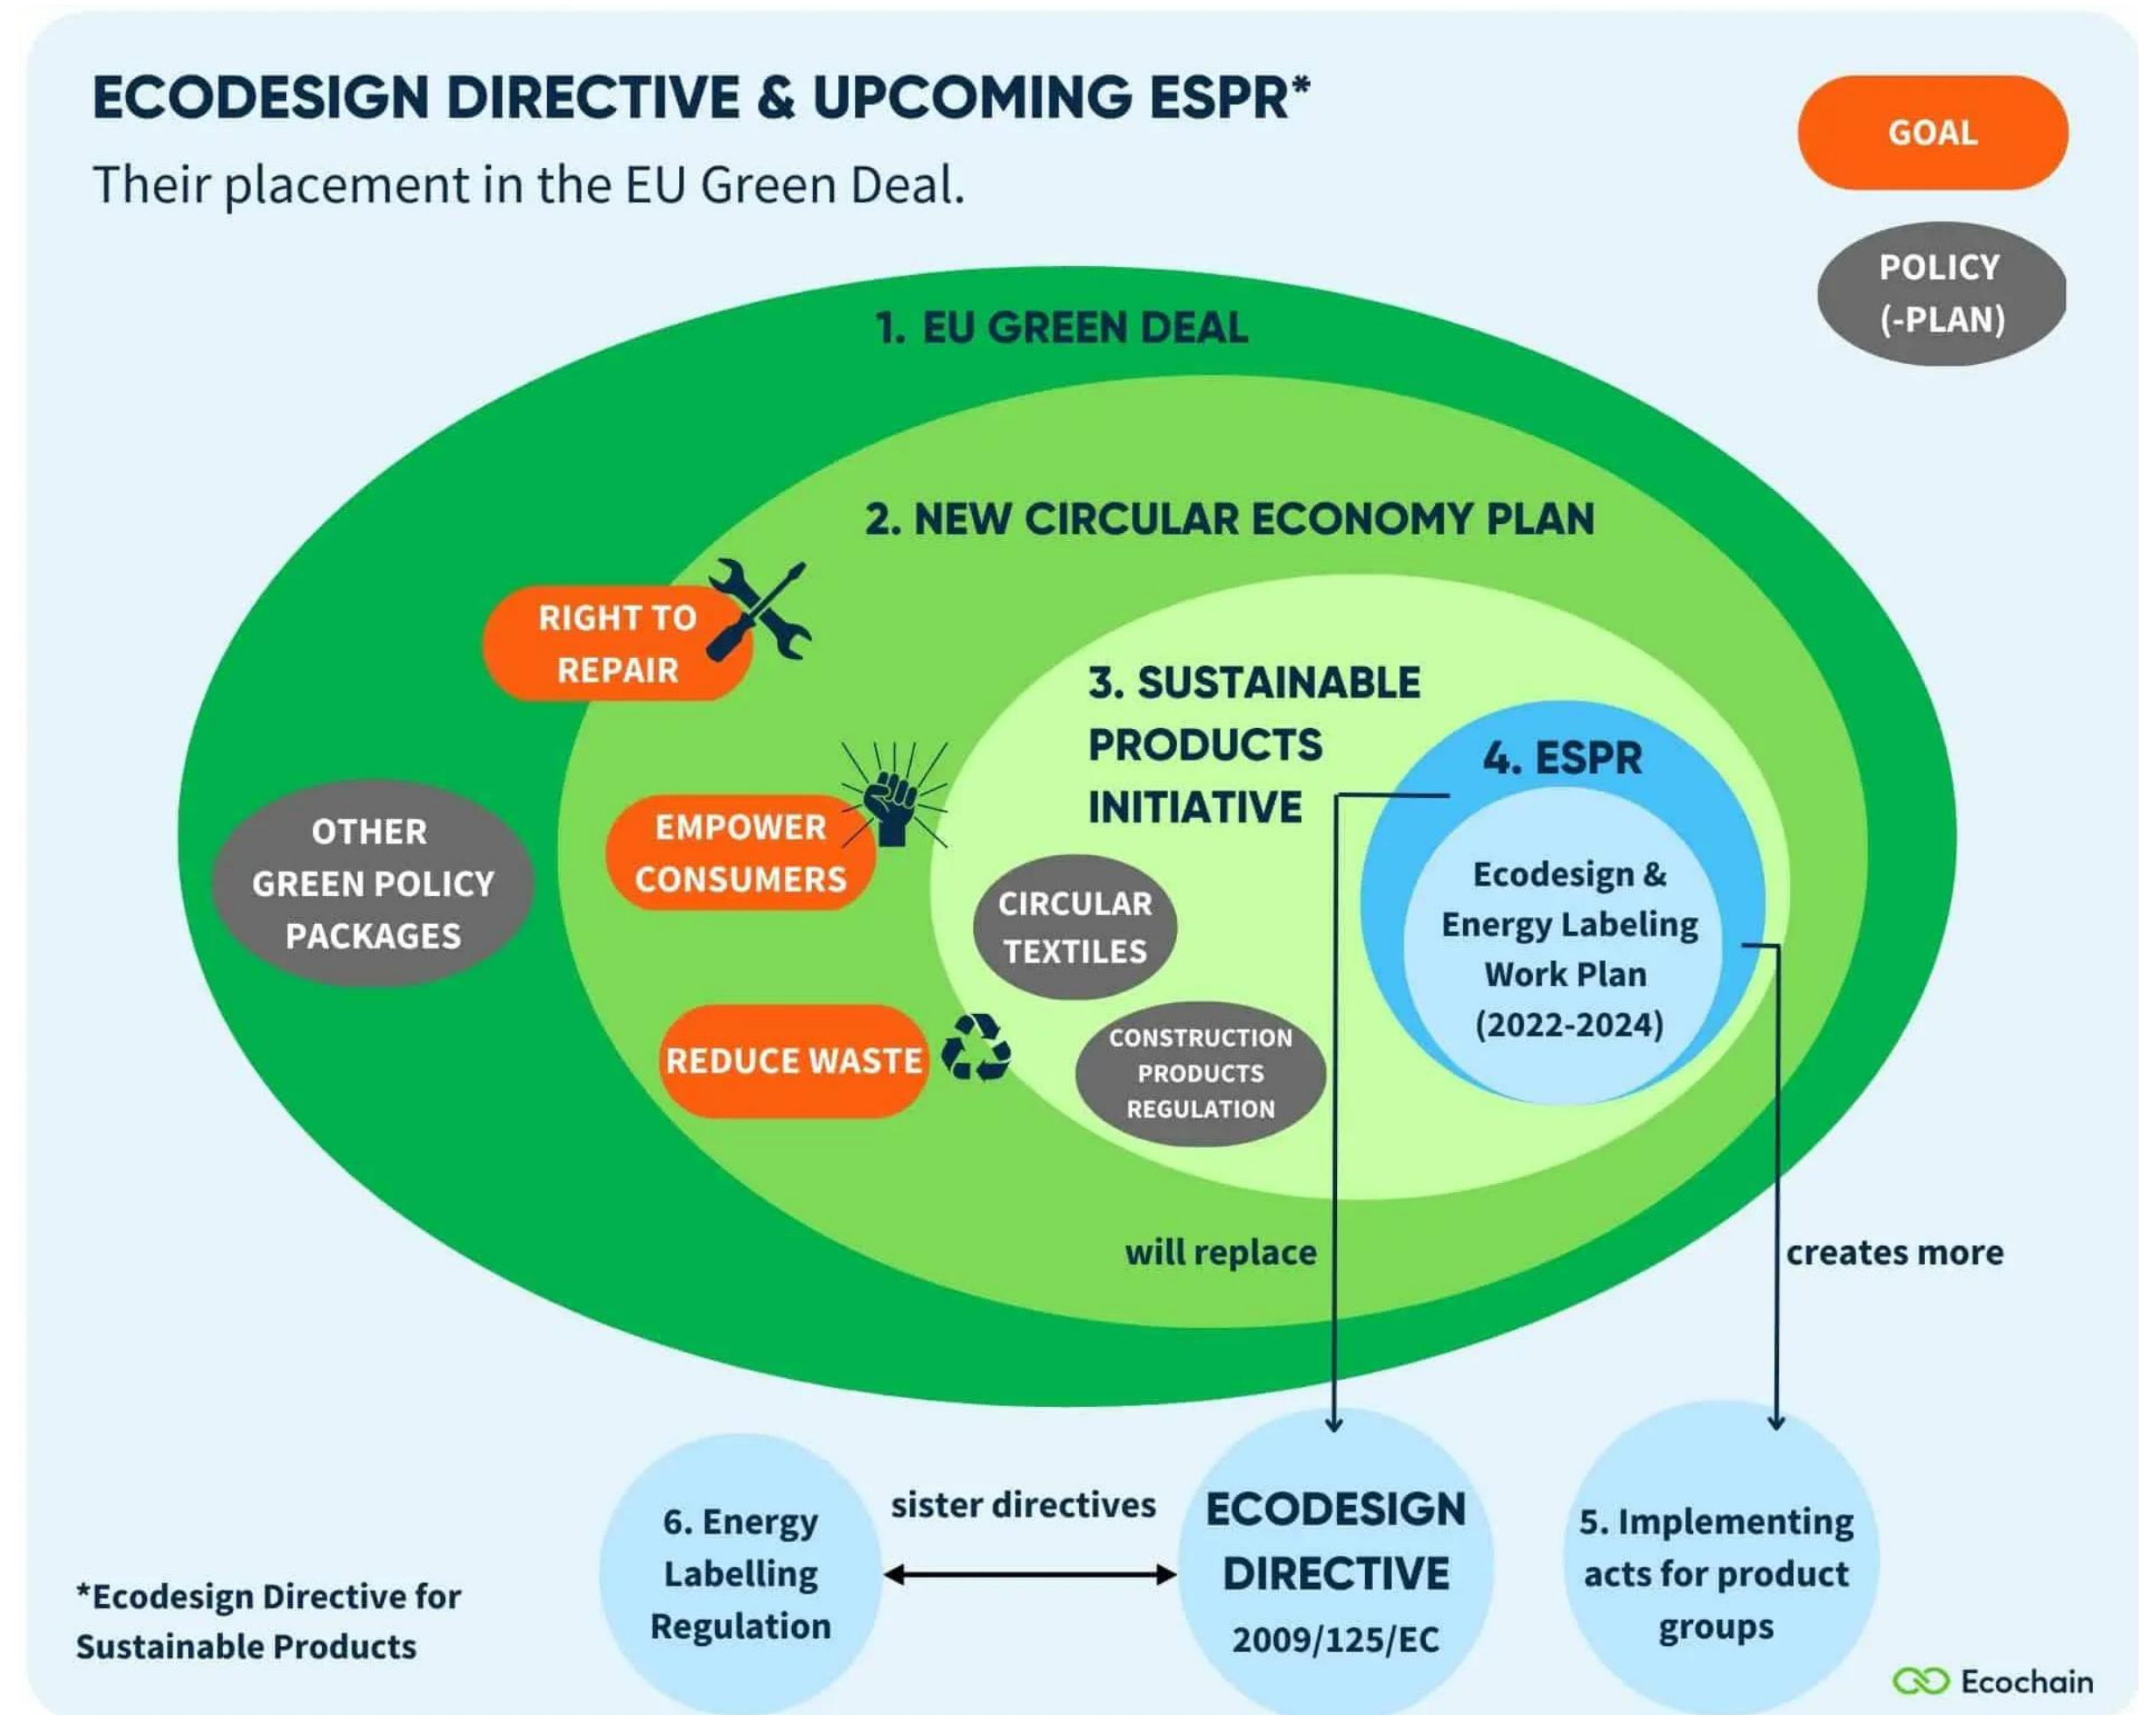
ECODESIGN DIRECTIVE & UPCOMING ESPR*

Their placement in the EU Green Deal.

GOAL

POLICY (-PLAN)

1. EU GREEN DEAL

2. NEW CIRCULAR ECONOMY PLAN

RIGHT TO REPAIR

OTHER GREEN POLICY PACKAGES

EMPOWER CONSUMERS

REDUCE WASTE

3. SUSTAINABLE PRODUCTS INITIATIVE

CIRCULAR TEXTILES

CONSTRUCTION PRODUCTS REGULATION

4. ESPR

Ecodesign & Energy Labeling Work Plan (2022-2024)

will replace

creates more

6. Energy Labelling Regulation

sister directives

ECODESIGN DIRECTIVE 2009/125/EC

5. Implementing acts for product groups

*Ecodesign Directive for Sustainable Products

Ecochain